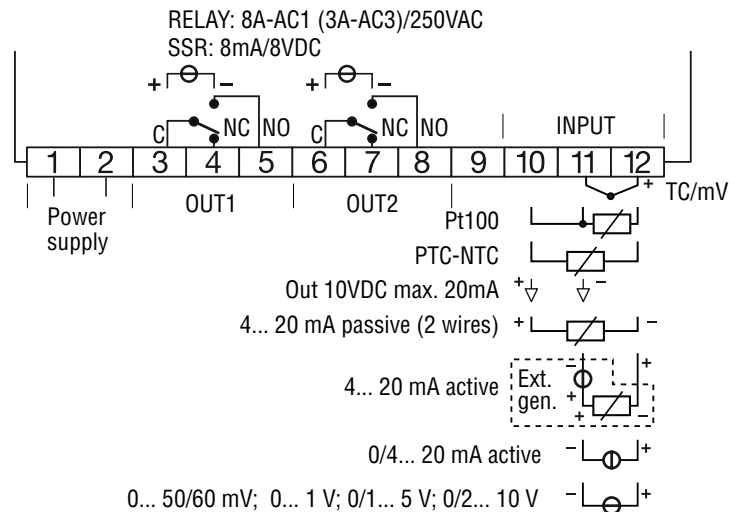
RELAY: 8A-AC1 (3A-AC3)/250VAC
SSR: 8mA/8VDC

+ –
+ –
C NC NO
C NC NO
INPUT

1 2 3 4 5 6 7 8 9 10 11 12

+ TC/mV

Power supply
OUT1
OUT2

Pt100
PTC-NTC
Out 10VDC max. 20mA + –
4... 20 mA passive (2 wires) + –
4... 20 mA active Ext. gen. – + + + –
0/4... 20 mA active – +
0... 50/60 mV; 0... 1 V; 0/1... 5 V; 0/2... 10 V – +